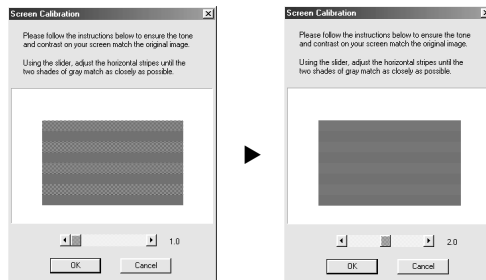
Screen Calibration

Please follow the instructions below to ensure the tone and contrast on your screen match the original image.

Using the slider, adjust the horizontal stripes until the two shades of gray match as closely as possible.

1.0

OK Cancel

Screen Calibration

Please follow the instructions below to ensure the tone and contrast on your screen match the original image.

Using the slider, adjust the horizontal stripes until the two shades of gray match as closely as possible.

2.0

OK Cancel